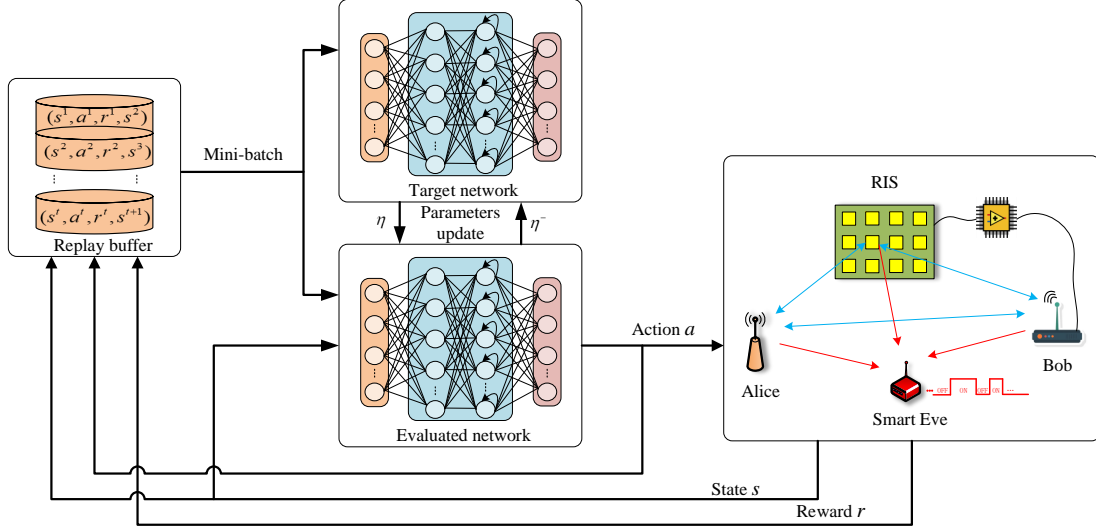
$(s^1, a^1, r^1, s^2)$
$(s^2, a^2, r^2, s^3)$
⋮
$(s^t, a^t, r^t, s^{t+1})$
Replay buffer

Mini-batch

Target network

$\eta$

Parameters update

$\eta^-$

Evaluated network

Action $a$

RIS

Alice

Bob

Smart Eve

OFF ON OFF ON

State $s$

Reward $r$